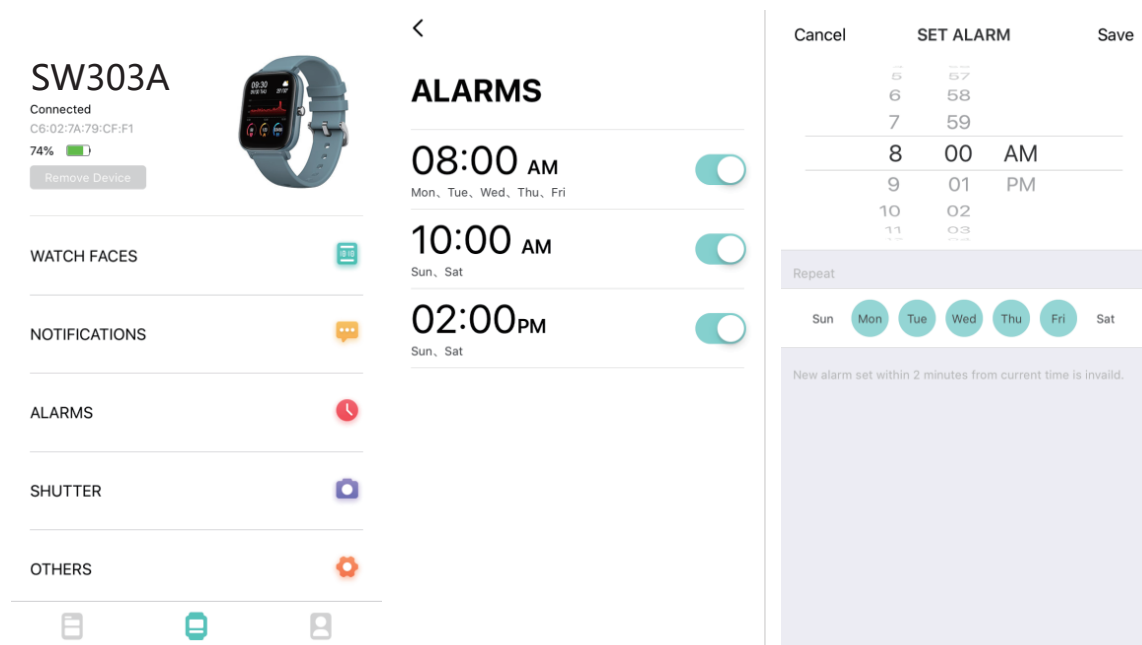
SW303A
Connected
C6:02:7A:79:CF:F1
74%
Remove Device

WATCH FACES

NOTIFICATIONS

ALARMS

SHUTTER

OTHERS

<

ALARMS

08:00 AM
Mon、Tue、Wed、Thu、Fri

10:00 AM
Sun、Sat

02:00PM
Sun、Sat

Cancel SET ALARM Save

5 57
6 58
7 59
8 00 AM
9 01 PM
10 02
11 03

Repeat

Sun Mon Tue Wed Thu Fri Sat

New alarm set within 2 minutes from current time is invaild.